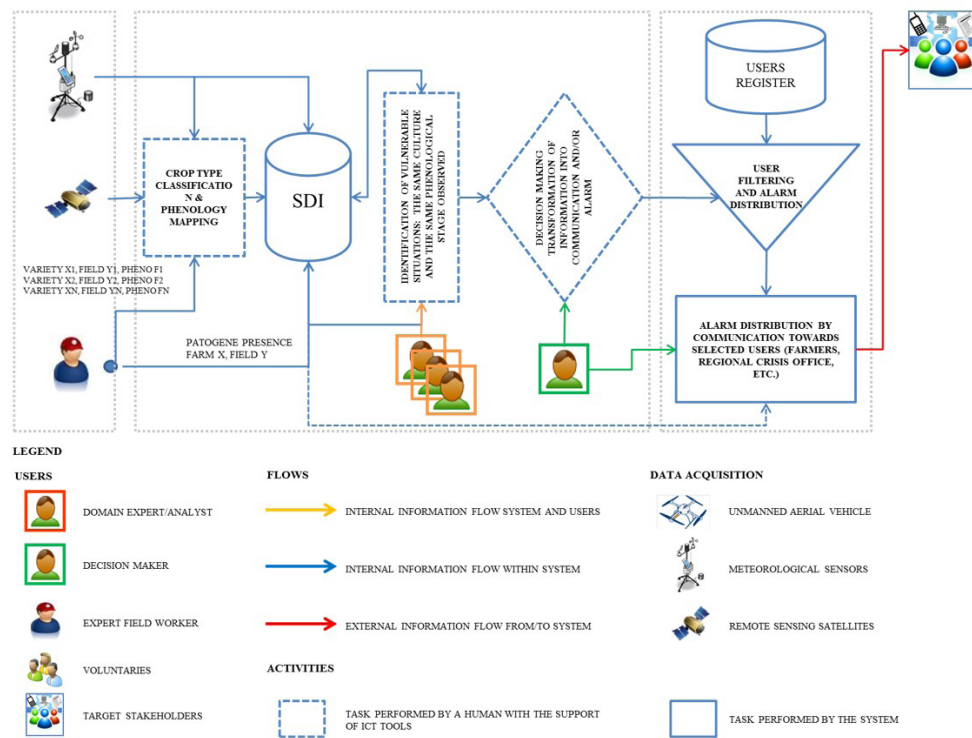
USERS REGISTER

CROP TYPE CLASSIFICATIO N & PHENOLOGY MAPPING

SDI

IDENTIFICATION OF VULNERABLE SITUATIONS: THE SAME CULTURE AND THE SAME PHENOLOGICAL STAGE OBSERVED

DECISION MAKING TRANSFORMATION OF INFORMATION INTO COMMUNICATION AND/OR ALARM

USER FILTERING AND ALARM DISTRIBUTION

VARIETY X1, FIELD Y1, PHENO F1
VARIETY X2, FIELD Y2, PHENO F2
VARIETY XN, FIELD YN, PHENO FN

PATOGENE PRESENCE
FARM X, FIELD Y

ALARM DISTRIBUTION BY COMMUNICATION TOWARDS SELECTED USERS (FARMERS, REGIONAL CRISIS OFFICE, ETC.)

LEGEND

USERS

DOMAIN EXPERT/ANALYST

DECISION MAKER

EXPERT FIELD WORKER

VOLUNTARIES

TARGET STAKEHOLDERS

FLOWS

INTERNAL INFORMATION FLOW SYSTEM AND USERS

INTERNAL INFORMATION FLOW WITHIN SYSTEM

EXTERNAL INFORMATION FLOW FROM/TO SYSTEM

ACTIVITIES

TASK PERFORMED BY A HUMAN WITH THE SUPPORT OF ICT TOOLS

DATA ACQUISITION

UNMANNED AERIAL VEHICLE

METEOROLOGICAL SENSORS

REMOTE SENSING SATELLITES

TASK PERFORMED BY THE SYSTEM